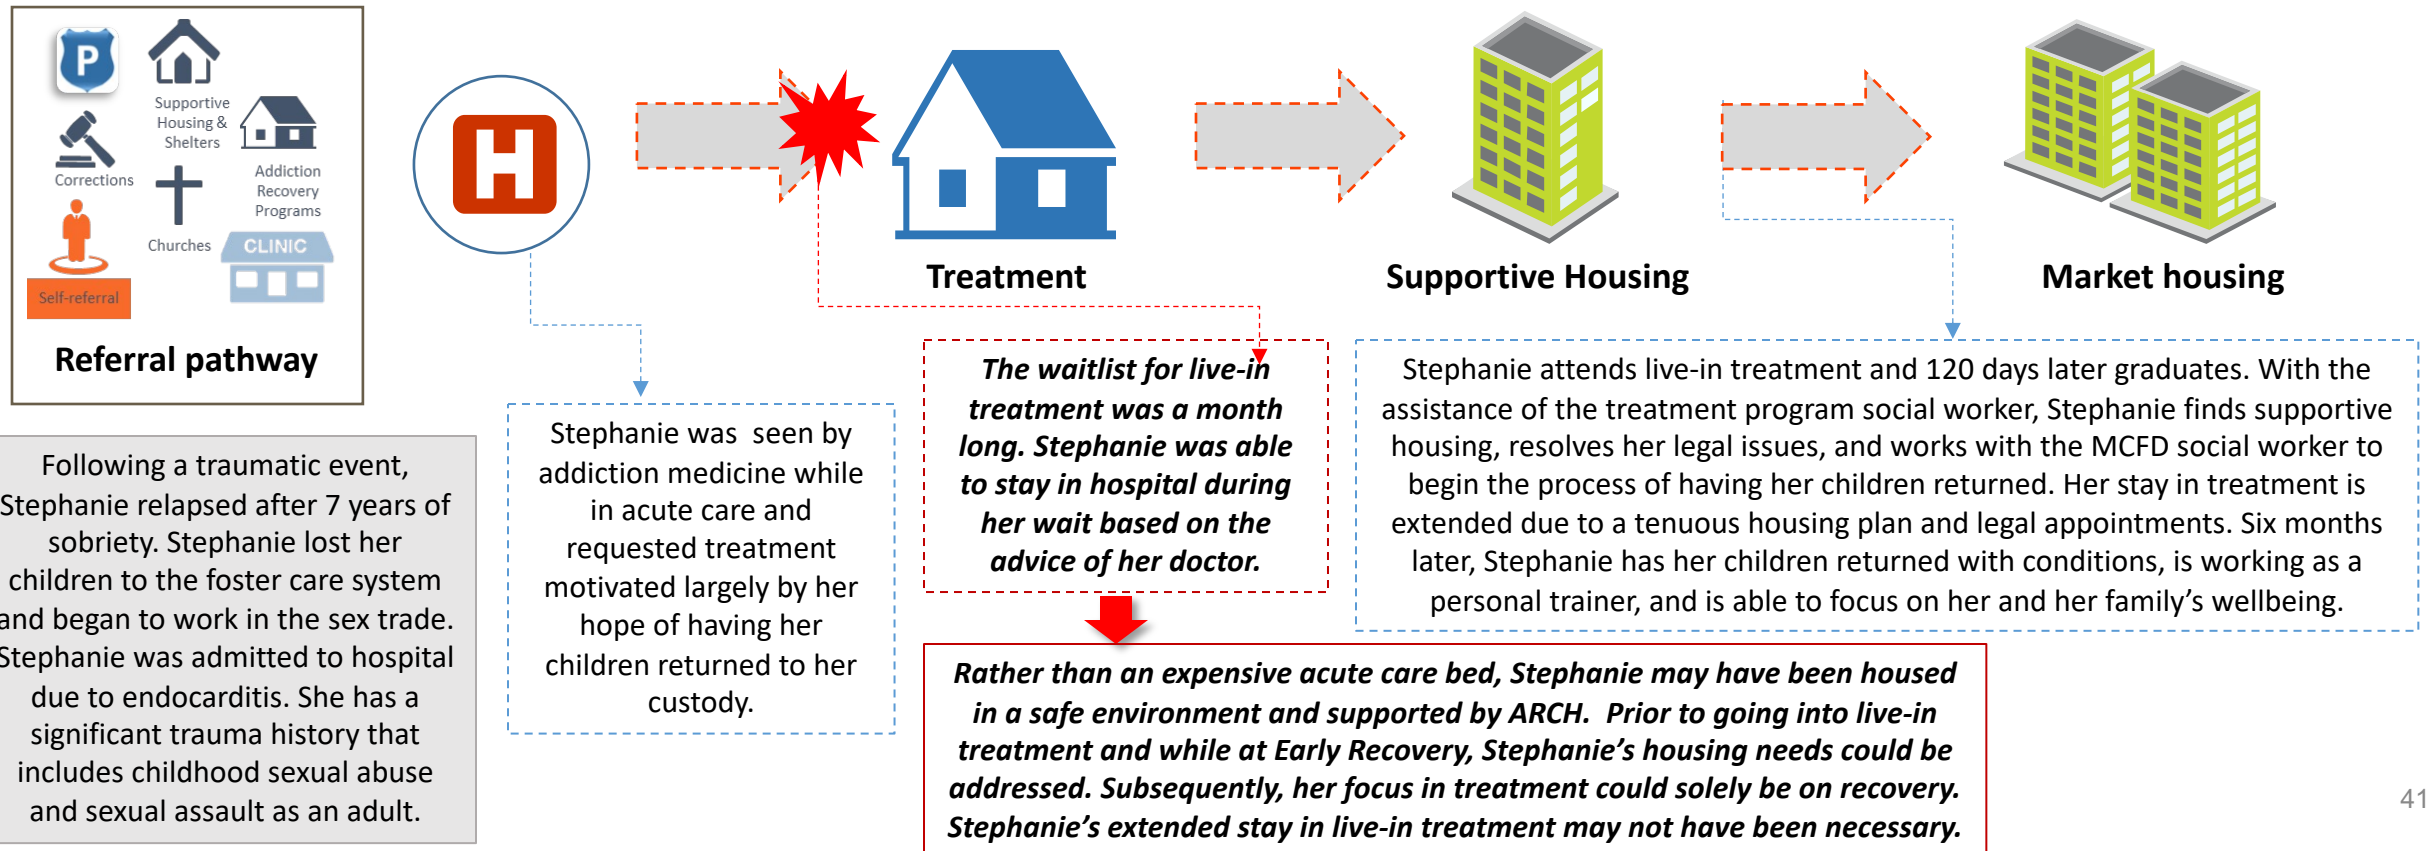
P

Supportive Housing & Shelters

Addiction Recovery Programs

Corrections

Churches

CLINIC

Self-referral

Referral pathway

Following a traumatic event, Stephanie relapsed after 7 years of sobriety. Stephanie lost her children to the foster care system and began to work in the sex trade. Stephanie was admitted to hospital due to endocarditis. She has a significant trauma history that includes childhood sexual abuse and sexual assault as an adult.

H

Stephanie was seen by addiction medicine while in acute care and requested treatment motivated largely by her hope of having her children returned to her custody.

Treatment

*The waitlist for live-in treatment was a month long. Stephanie was able to stay in hospital during her wait based on the advice of her doctor.*

Supportive Housing

Market housing

Stephanie attends live-in treatment and 120 days later graduates. With the assistance of the treatment program social worker, Stephanie finds supportive housing, resolves her legal issues, and works with the MCFD social worker to begin the process of having her children returned. Her stay in treatment is extended due to a tenuous housing plan and legal appointments. Six months later, Stephanie has her children returned with conditions, is working as a personal trainer, and is able to focus on her and her family's wellbeing.

*Rather than an expensive acute care bed, Stephanie may have been housed in a safe environment and supported by ARCH. Prior to going into live-in treatment and while at Early Recovery, Stephanie's housing needs could be addressed. Subsequently, her focus in treatment could solely be on recovery. Stephanie's extended stay in live-in treatment may not have been necessary.*

41